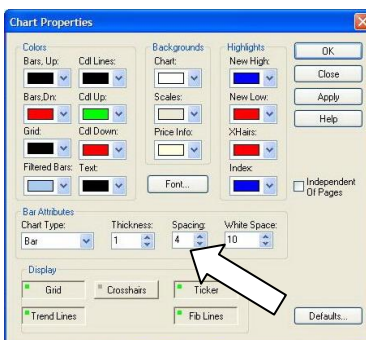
Chart Properties

Colors
Bars, Up:
Cdl Lines:
Bars,Dn:
Cdl Up:
Grid:
Cdl Down:
Filtered Bars:
Text:

Backgrounds
Chart:
Scales:
Price Info:
Font...

Highlights
New High:
New Low:
XHairs:
Index:

OK
Close
Apply
Help

Independent Of Pages

Bar Attributes
Chart Type:
Bar
Thickness:
1
Spacing:
4
White Space:
10

Display
Grid
Crosshairs
Ticker
Trend Lines
Fib Lines

Defaults...